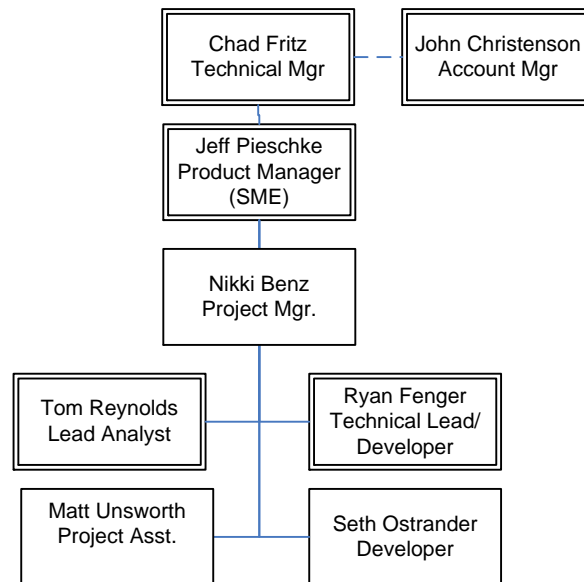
Chad Fritz
Technical Mgr

John Christenson
Account Mgr

Jeff Pieschke
Product Manager
(SME)

Nikki Benz
Project Mgr.

Tom Reynolds
Lead Analyst

Ryan Fenger
Technical Lead/
Developer

Matt Unsworth
Project Asst.

Seth Ostrander
Developer